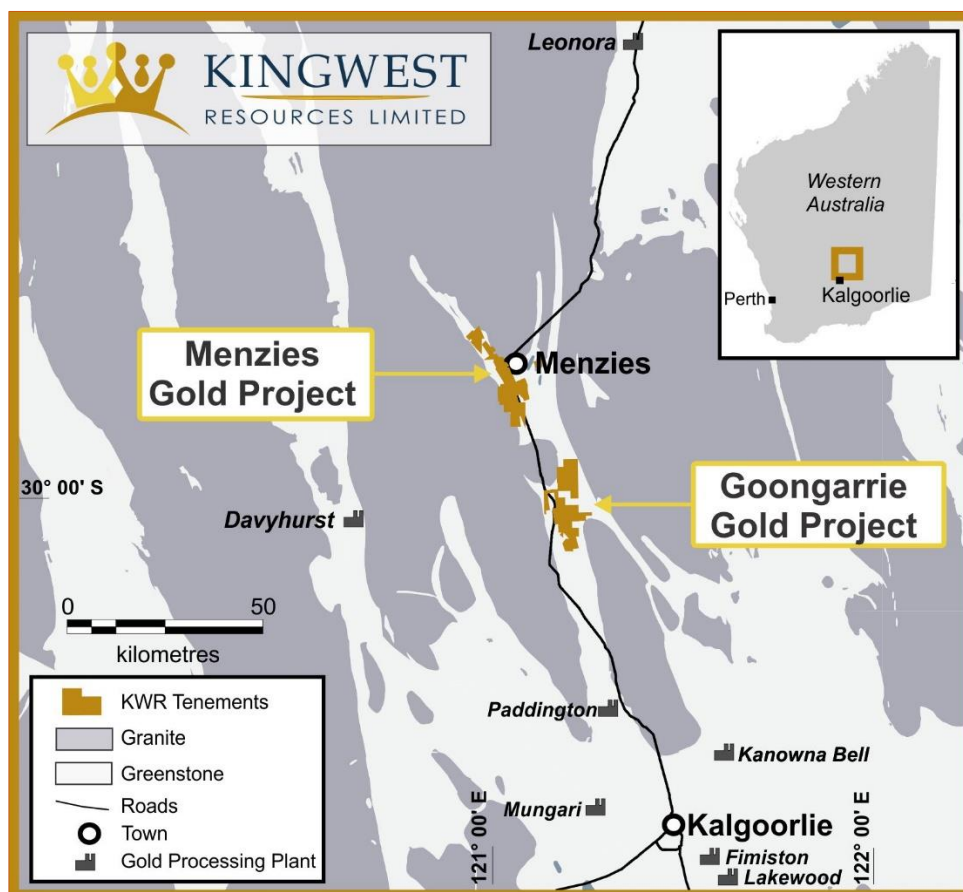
KINGWEST
RESOURCES LIMITED

Leonora

Western Australia
Perth
Kalgoorlie

Menzies Gold Project

Menzies

30° 00' S

Davyhurst

Goongarrie Gold Project

0 50
kilometres

KWR Tenements
Granite
Greenstone
Roads
Town
Gold Processing Plant

Paddington

Kanowna Bell

121° 00' E

Mungari

Kalgoorlie

122° 00' E

Fimiston
Lakewood